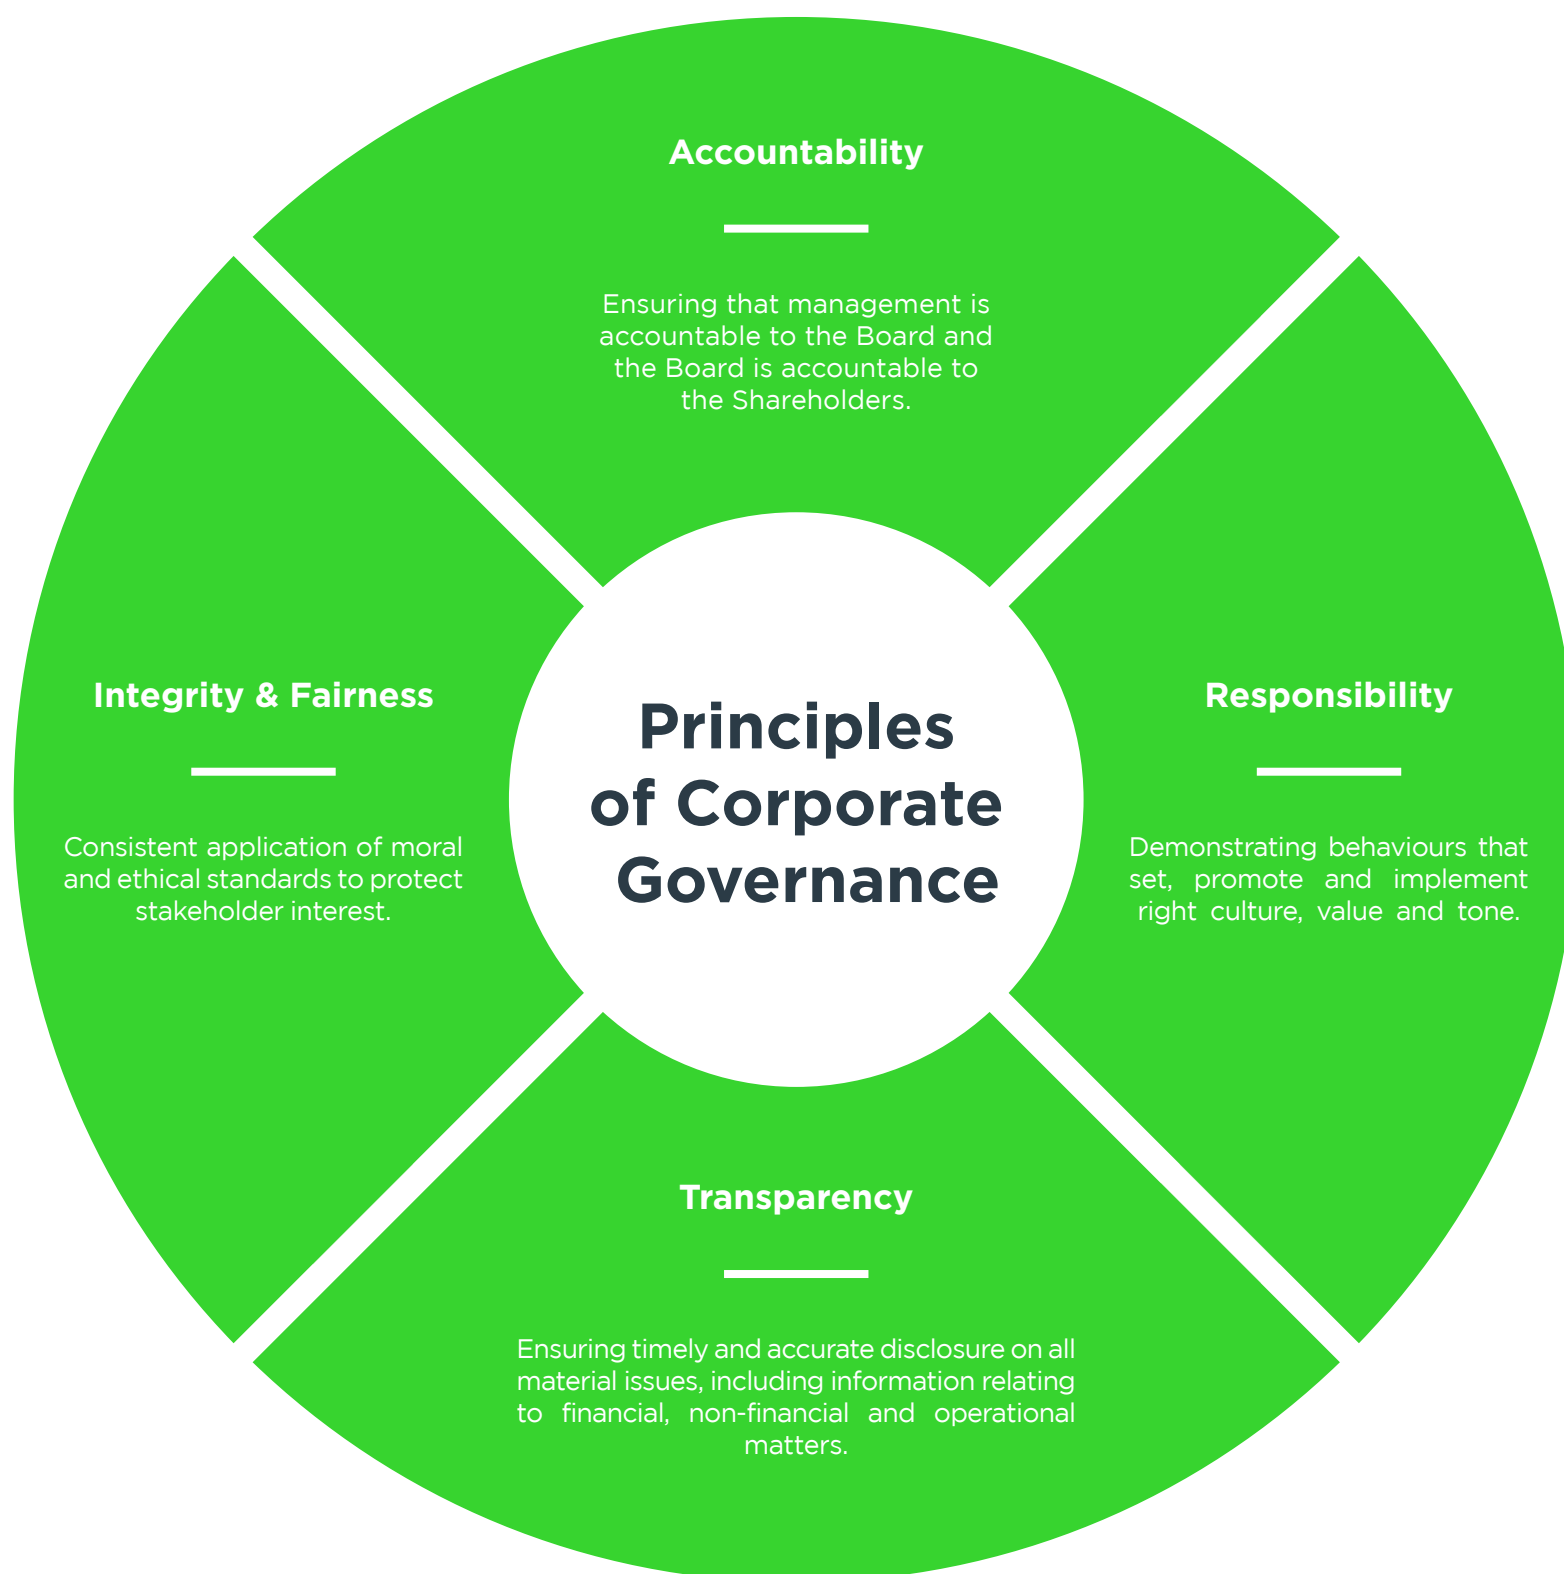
Accountability

Ensuring that management is accountable to the Board and the Board is accountable to the Shareholders.

Integrity & Fairness

Consistent application of moral and ethical standards to protect stakeholder interest.

Principles of Corporate Governance

Responsibility

Demonstrating behaviours that set, promote and implement right culture, value and tone.

Transparency

Ensuring timely and accurate disclosure on all material issues, including information relating to financial, non-financial and operational matters.